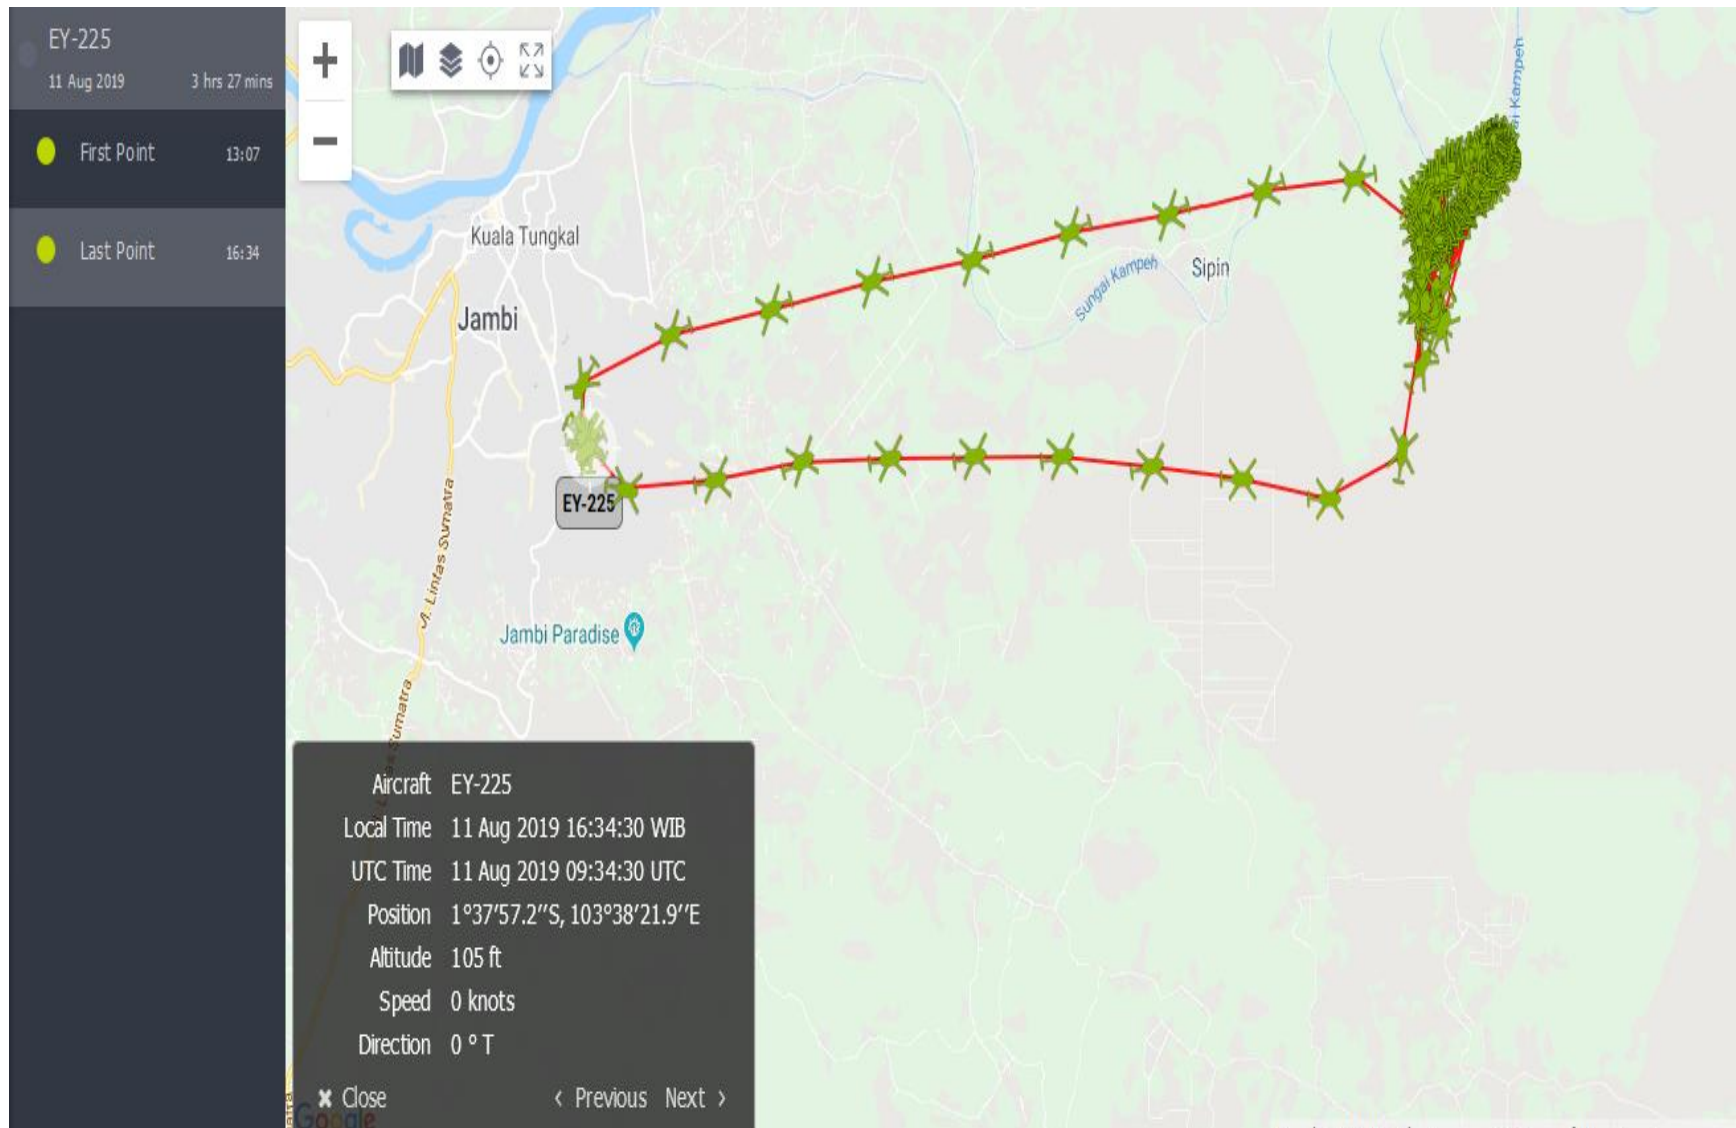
EY-225
11 Aug 2019 3 hrs 27 mins

First Point 13:07

Last Point 16:34

+
−

Kuala Tungkal
Jambi
Sungai Kampeh
Sipin
ai Kampeh
EY-225
Jl. Lintas Sumatra
Jambi Paradise
Sumatra

Aircraft EY-225
Local Time 11 Aug 2019 16:34:30 WIB
UTC Time 11 Aug 2019 09:34:30 UTC
Position 1°37′57.2″S, 103°38′21.9″E
Altitude 105 ft
Speed 0 knots
Direction 0 ° T

✖ Close ‹ Previous Next ›

Google